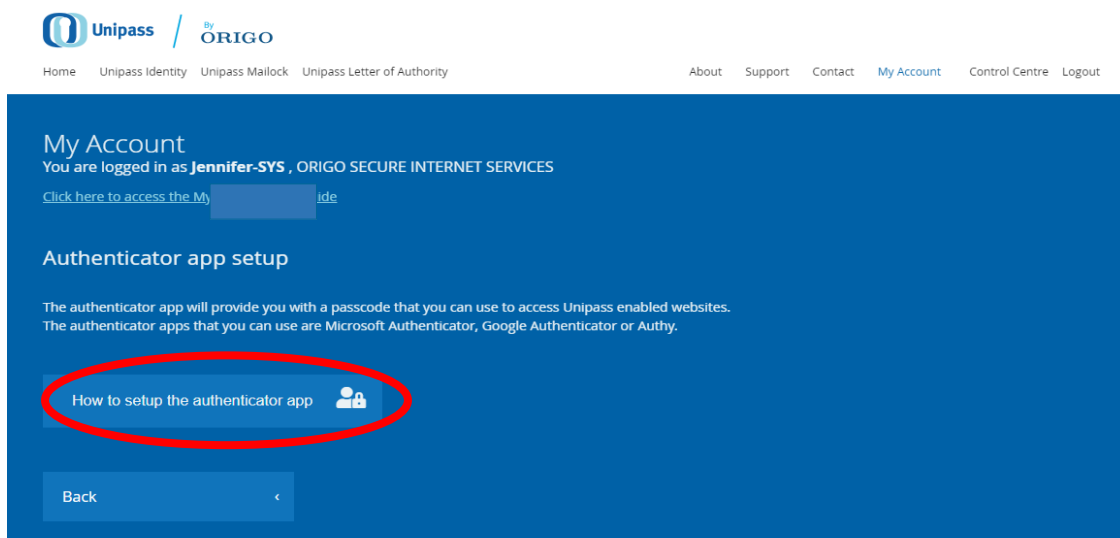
Unipass / By ORIGO

Home Unipass Identity Unipass Mailock Unipass Letter of Authority About Support Contact My Account Control Centre Logout

My Account
You are logged in as **Jennifer-SYS** , ORIGO SECURE INTERNET SERVICES

Click here to access the My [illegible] ide

Authenticator app setup

The authenticator app will provide you with a passcode that you can use to access Unipass enabled websites.
The authenticator apps that you can use are Microsoft Authenticator, Google Authenticator or Authy.

How to setup the authenticator app

Back ‹